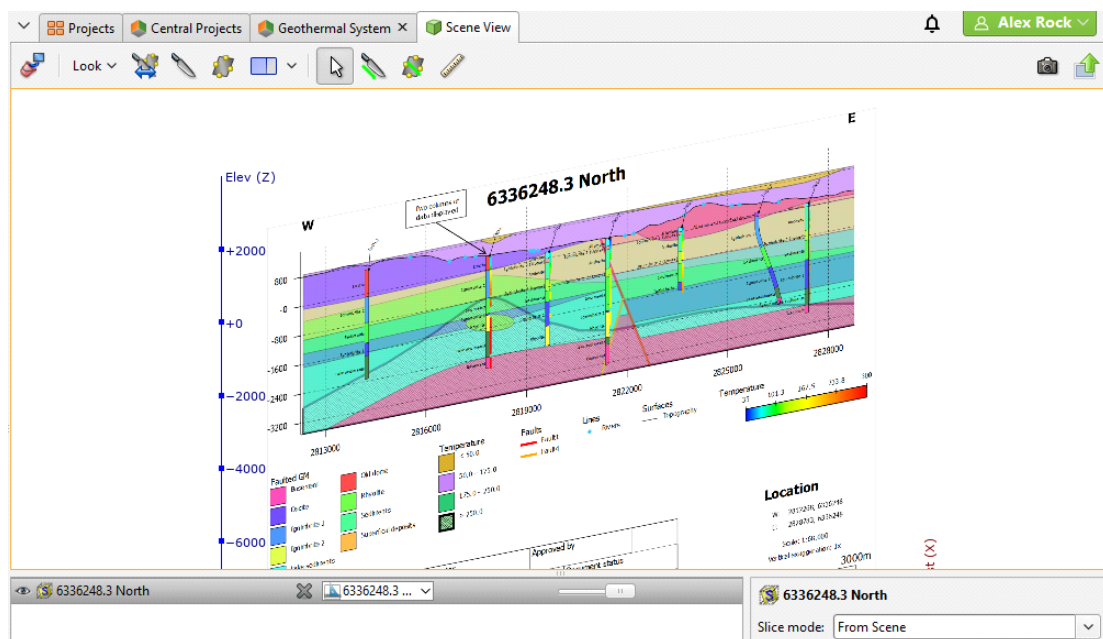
Projects Central Projects Geothermal System Scene View

Alex Rock

Look

E

Elev (Z)

6336248.3 North

W

+2000

+0

−2000

−4000

−6000

800

-0

-800

-1600

-2400

-3200

2813000

2816000

2819000

2822000

2825000

2828000

Temperature

Faults

Fault

Lines

Surfaces

Topography

Temperature

Faulted GM

Location

Approved by

3000m

6336248.3 North

6336248.3 ...

6336248.3 North

Slice mode: From Scene